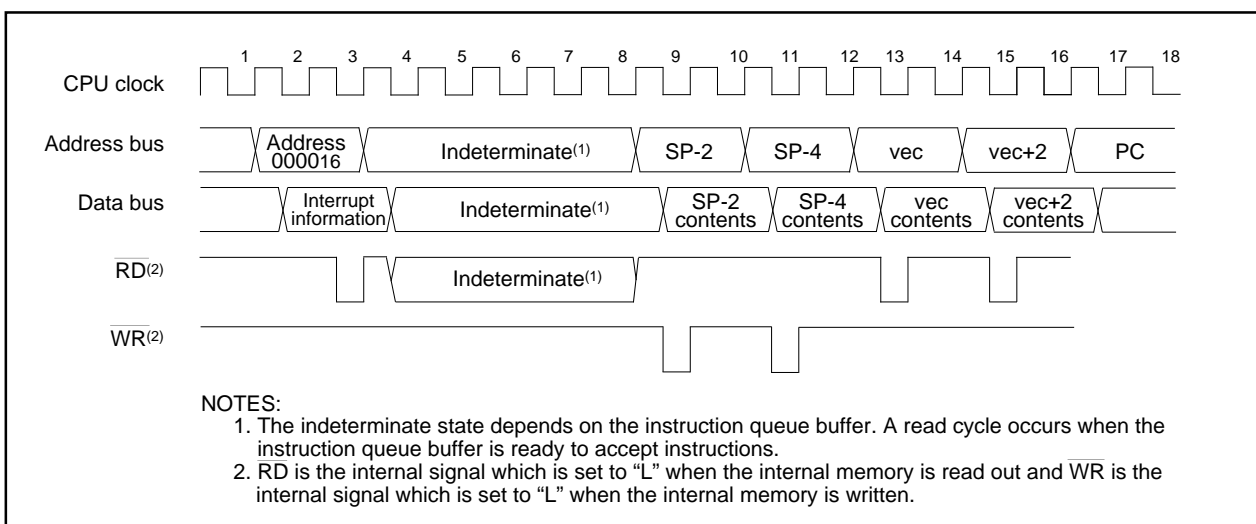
1 2 3 4 5 6 7 8 9 10 11 12 13 14 15 16 17 18

CPU clock

Address bus

Address 000016

Indeterminate(1)

SP-2

SP-4

vec

vec+2

PC

Data bus

Interrupt information

Indeterminate(1)

SP-2 contents

SP-4 contents

vec contents

vec+2 contents

$\overline{RD}$(2)

Indeterminate(1)

$\overline{WR}$(2)

NOTES:
1. The indeterminate state depends on the instruction queue buffer. A read cycle occurs when the instruction queue buffer is ready to accept instructions.
2. $\overline{RD}$ is the internal signal which is set to "L" when the internal memory is read out and $\overline{WR}$ is the internal signal which is set to "L" when the internal memory is written.